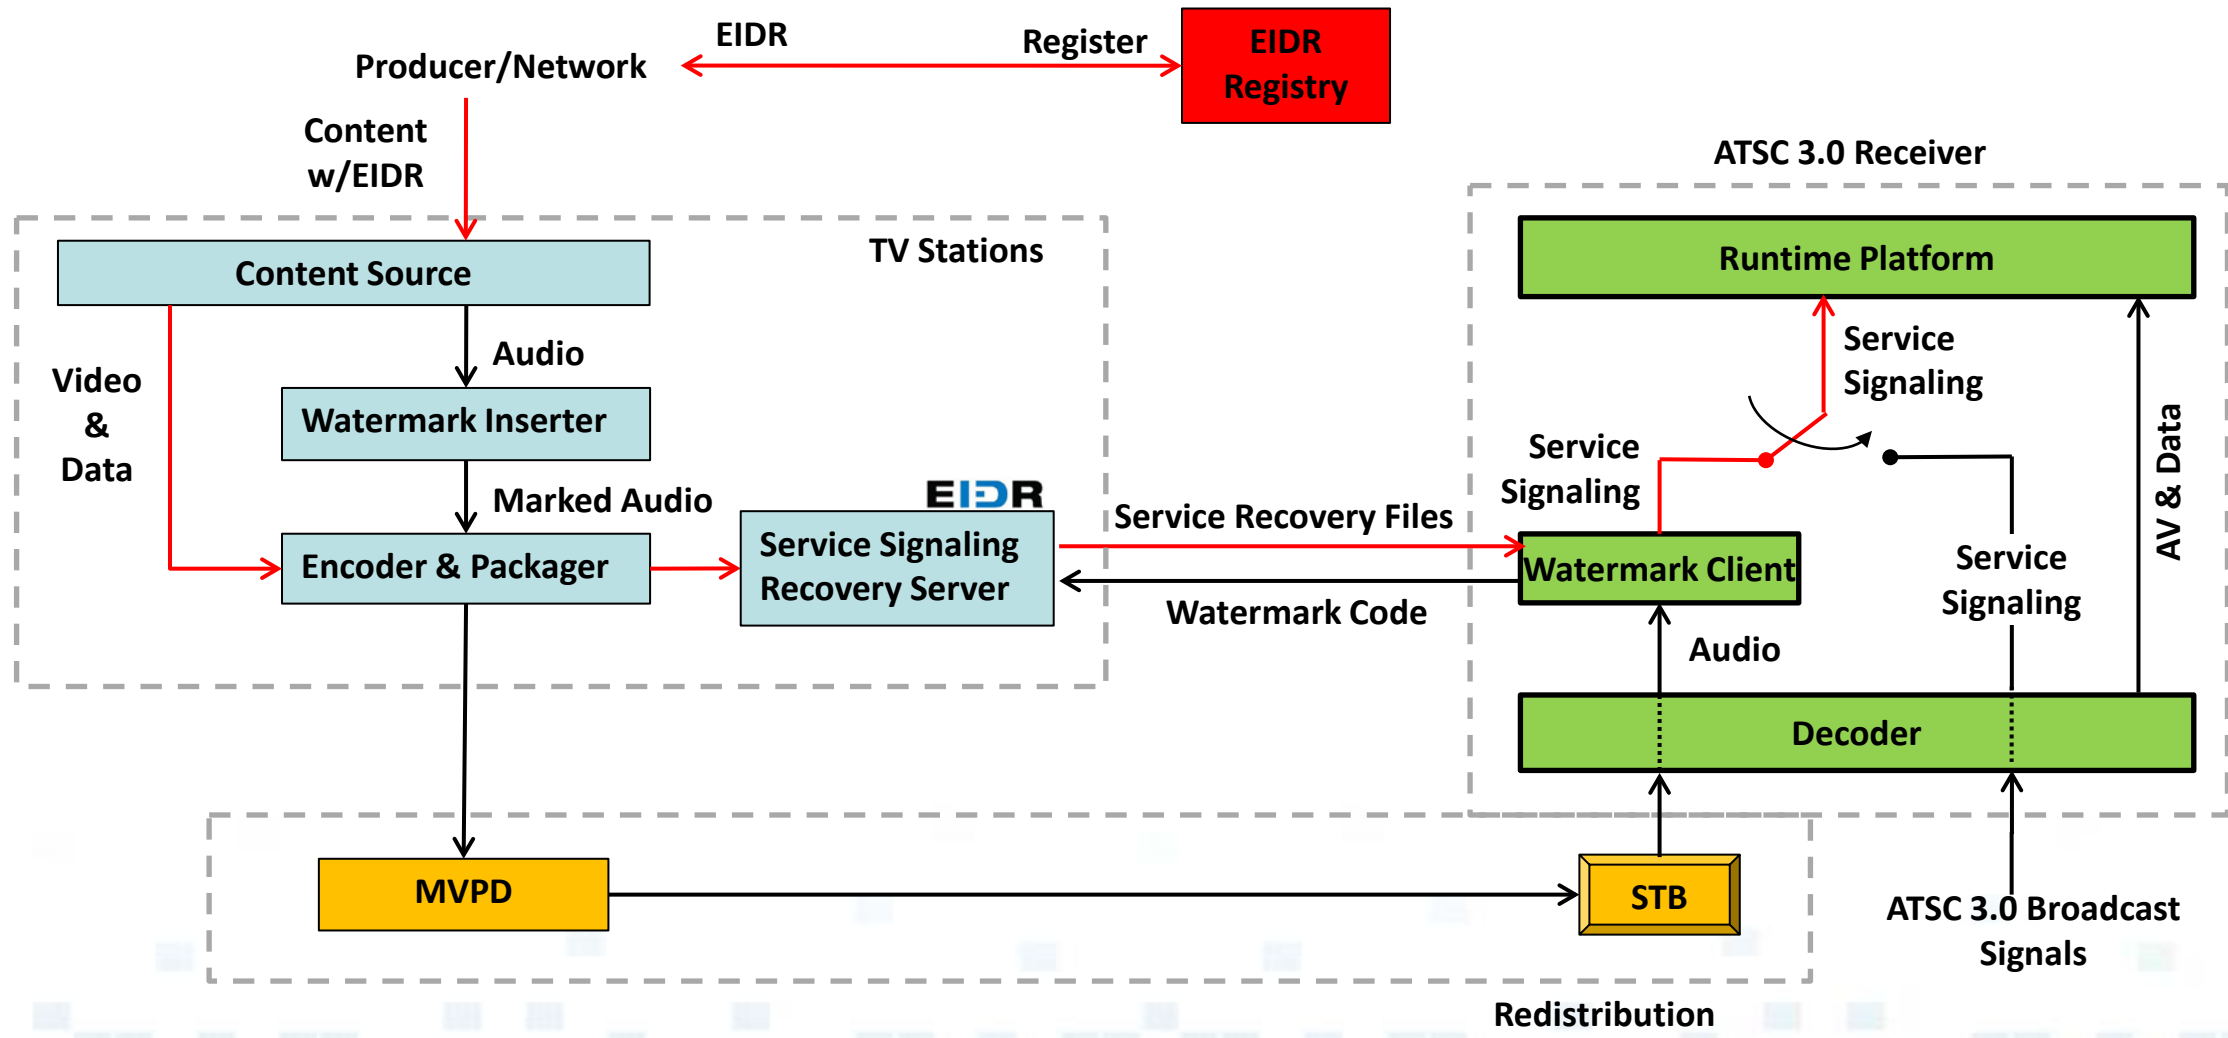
EIDR

Register

Producer/Network

EIDR Registry

Content w/EIDR

ATSC 3.0 Receiver

TV Stations

Content Source

Runtime Platform

Audio

Service Signaling

Video & Data

Watermark Inserter

Service Signaling

AV & Data

Marked Audio

EIDR

Service Recovery Files

Encoder & Packager

Service Signaling Recovery Server

Watermark Client

Service Signaling

Watermark Code

Audio

Decoder

MVPD

STB

ATSC 3.0 Broadcast Signals

Redistribution